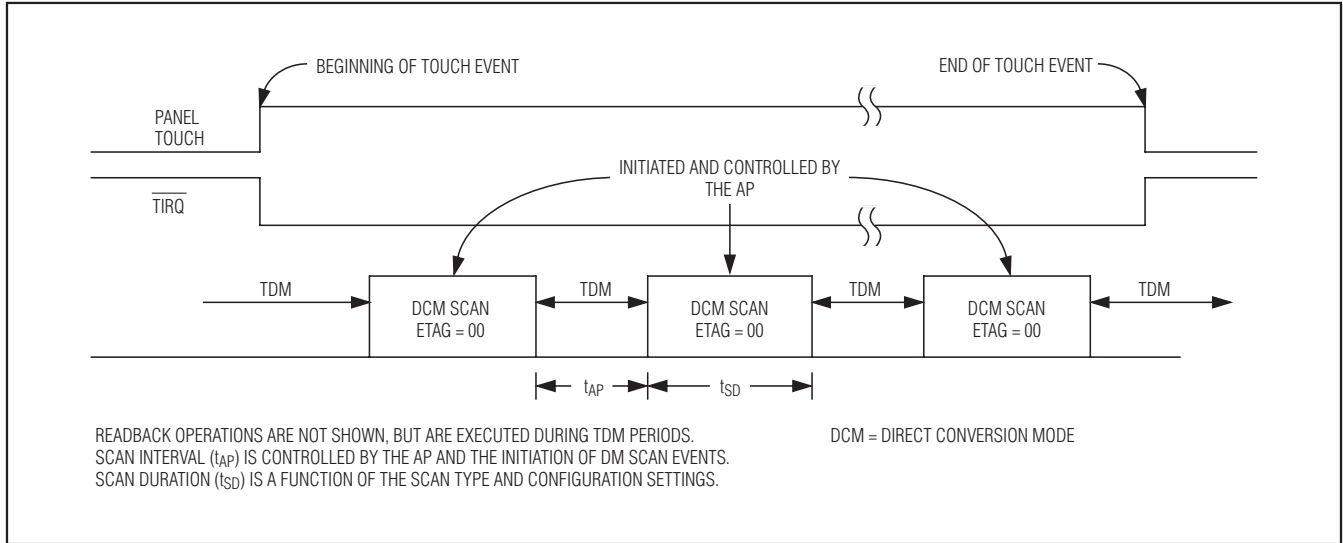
BEGINNING OF TOUCH EVENT

END OF TOUCH EVENT

PANEL TOUCH

INITIATED AND CONTROLLED BY THE AP

$\overline{TIRQ}$

TDM

DCM SCAN ETAG = 00

TDM

DCM SCAN ETAG = 00

TDM

DCM SCAN ETAG = 00

TDM

$t_{AP}$

$t_{SD}$

READBACK OPERATIONS ARE NOT SHOWN, BUT ARE EXECUTED DURING TDM PERIODS.
SCAN INTERVAL ($t_{AP}$) IS CONTROLLED BY THE AP AND THE INITIATION OF DM SCAN EVENTS.
SCAN DURATION ($t_{SD}$) IS A FUNCTION OF THE SCAN TYPE AND CONFIGURATION SETTINGS.

DCM = DIRECT CONVERSION MODE